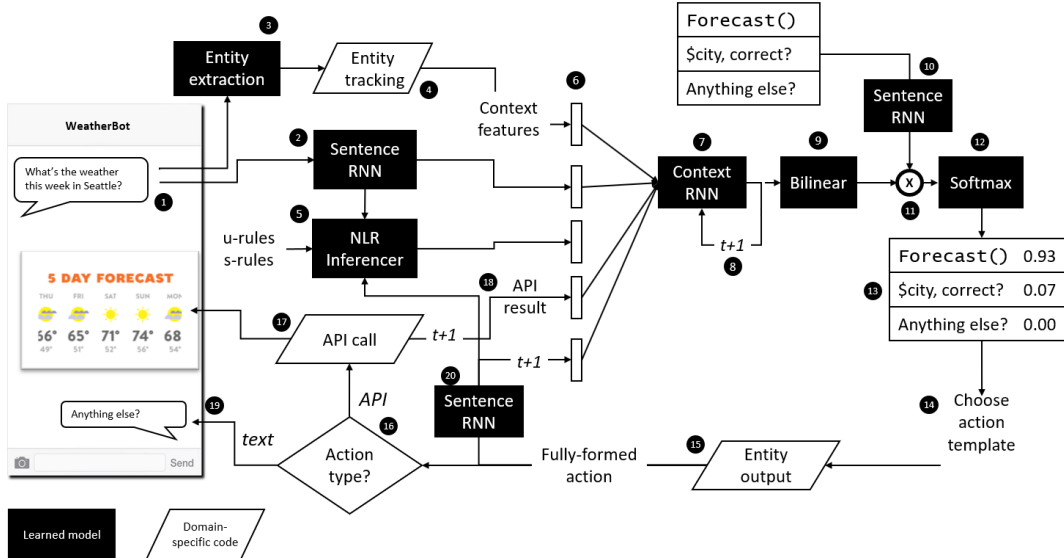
Forecast()
$city, correct?
Anything else?

3
Entity extraction
Entity tracking
4

6
Context features

10
Sentence RNN

WeatherBot

What's the weather this week in Seattle?
1

2
Sentence RNN

7
Context RNN

9
Bilinear

x
11

12
Softmax

5
u-rules
s-rules
NLR Inferencer

t+1
8

Forecast() 0.93
13
$city, correct? 0.07
Anything else? 0.00

5 DAY FORECAST
THU FRI SAT SUN MON
56° 65° 71° 74° 68
49° 51° 52° 56° 54°

18
API result

17
API call
t+1

t+1

20
Sentence RNN

API
16

14
Choose action template

Anything else?
19

text

Action type?

Fully-formed action

15
Entity output

Send

Learned model

Domain-specific code